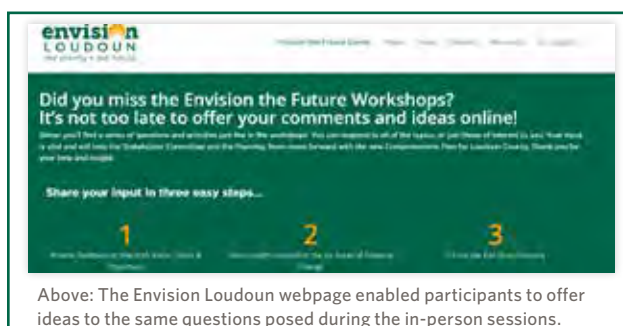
envision LOUDOUN

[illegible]

Did you miss the Envision the Future Workshops? It's not too late to offer your comments and ideas online!

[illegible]

Share your input in three easy steps...

1

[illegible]

2

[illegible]

3

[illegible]

Above: The Envision Loudoun webpage enabled participants to offer ideas to the same questions posed during the in-person sessions.